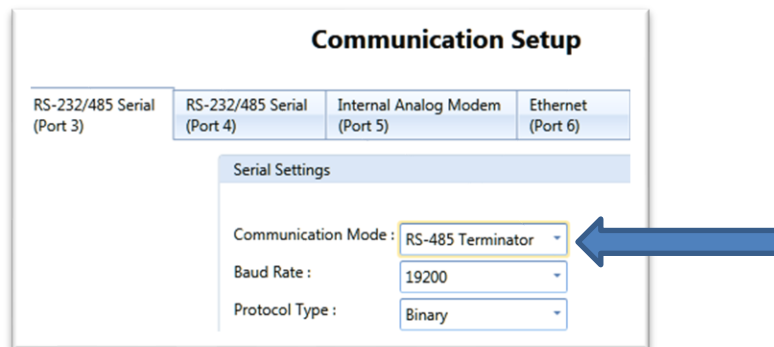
Communication Setup

RS-232/485 Serial (Port 3)

RS-232/485 Serial (Port 4)

Internal Analog Modem (Port 5)

Ethernet (Port 6)

Serial Settings

Communication Mode : RS-485 Terminator

Baud Rate : 19200

Protocol Type : Binary